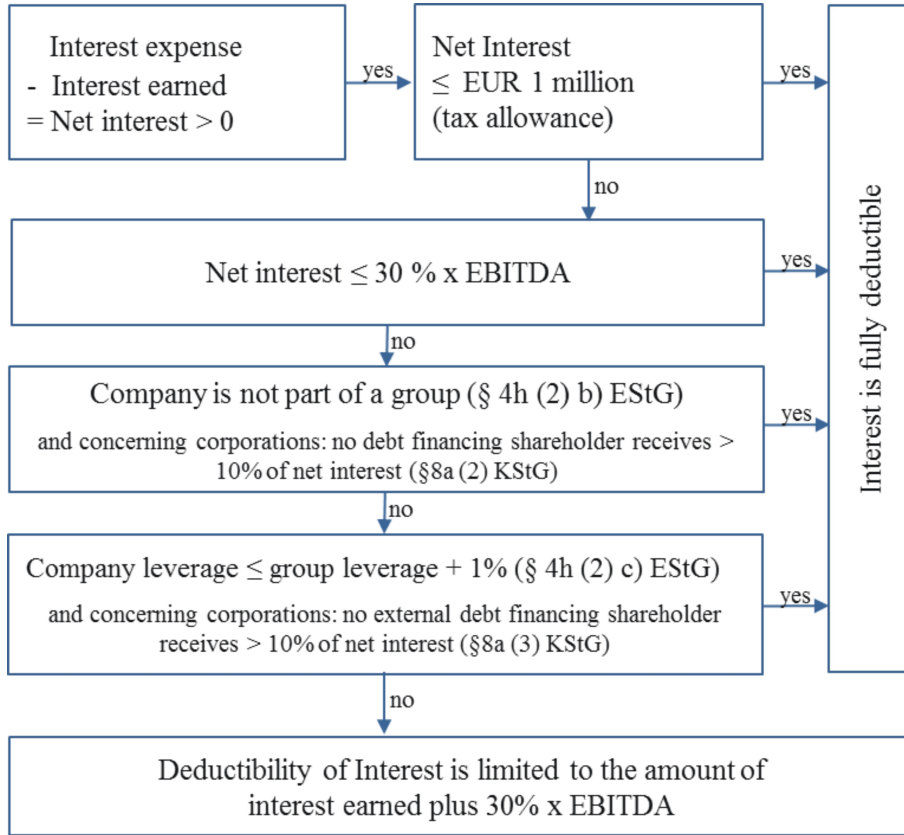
Interest expense
- Interest earned
= Net interest > 0

yes

Net Interest
$\leq$ EUR 1 million
(tax allowance)

yes

no

Net interest $\leq$ 30 % x EBITDA

yes

no

Company is not part of a group (§ 4h (2) b) EStG)
and concerning corporations: no debt financing shareholder receives > 10% of net interest (§8a (2) KStG)

yes

no

Company leverage $\leq$ group leverage + 1% (§ 4h (2) c) EStG)
and concerning corporations: no external debt financing shareholder receives > 10% of net interest (§8a (3) KStG)

yes

Interest is fully deductible

no

Deductibility of Interest is limited to the amount of interest earned plus 30% x EBITDA